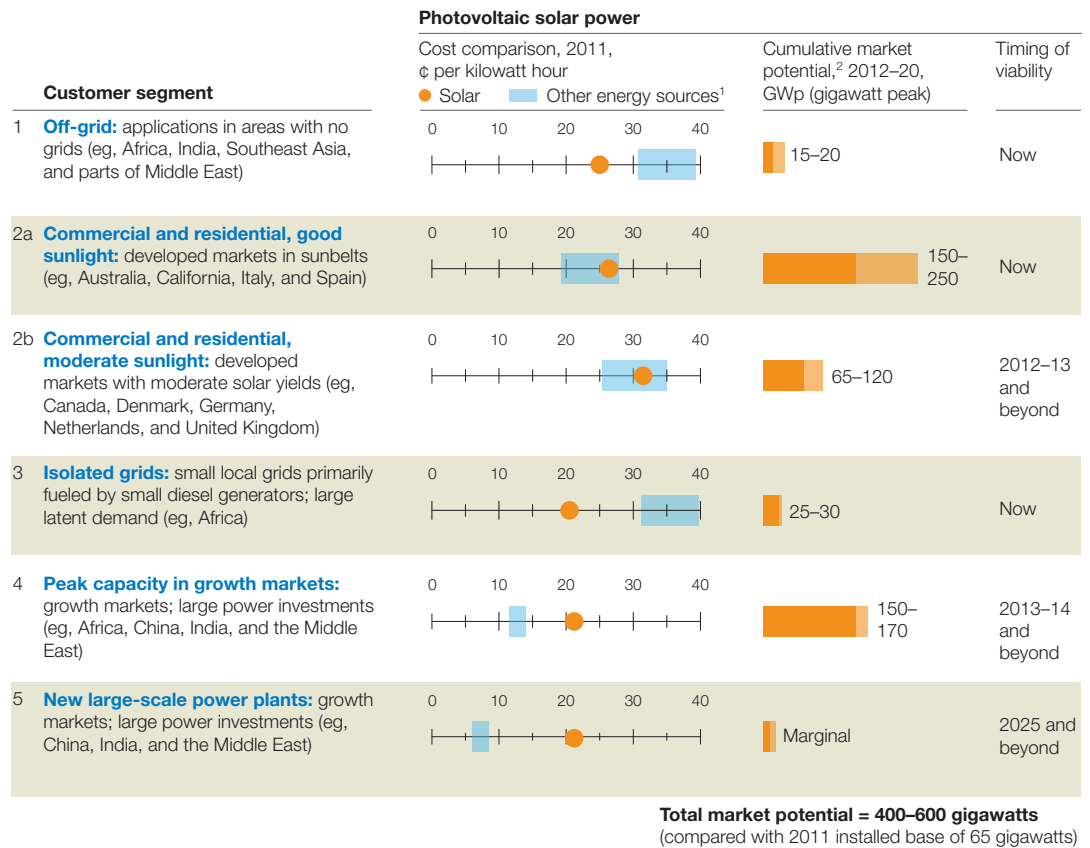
Photovoltaic solar power

Customer segment

Cost comparison, 2011, ¢ per kilowatt hour

Solar Other energy sources$^1$

Cumulative market potential,$^2$ 2012–20, GWp (gigawatt peak)

Timing of viability

1 Off-grid: applications in areas with no grids (eg, Africa, India, Southeast Asia, and parts of Middle East)
0 10 20 30 40
15–20
Now

2a Commercial and residential, good sunlight: developed markets in sunbelts (eg, Australia, California, Italy, and Spain)
0 10 20 30 40
150–250
Now

2b Commercial and residential, moderate sunlight: developed markets with moderate solar yields (eg, Canada, Denmark, Germany, Netherlands, and United Kingdom)
0 10 20 30 40
65–120
2012–13 and beyond

3 Isolated grids: small local grids primarily fueled by small diesel generators; large latent demand (eg, Africa)
0 10 20 30 40
25–30
Now

4 Peak capacity in growth markets: growth markets; large power investments (eg, Africa, China, India, and the Middle East)
0 10 20 30 40
150–170
2013–14 and beyond

5 New large-scale power plants: growth markets; large power investments (eg, China, India, and the Middle East)
0 10 20 30 40
Marginal
2025 and beyond

Total market potential = 400–600 gigawatts
(compared with 2011 installed base of 65 gigawatts)